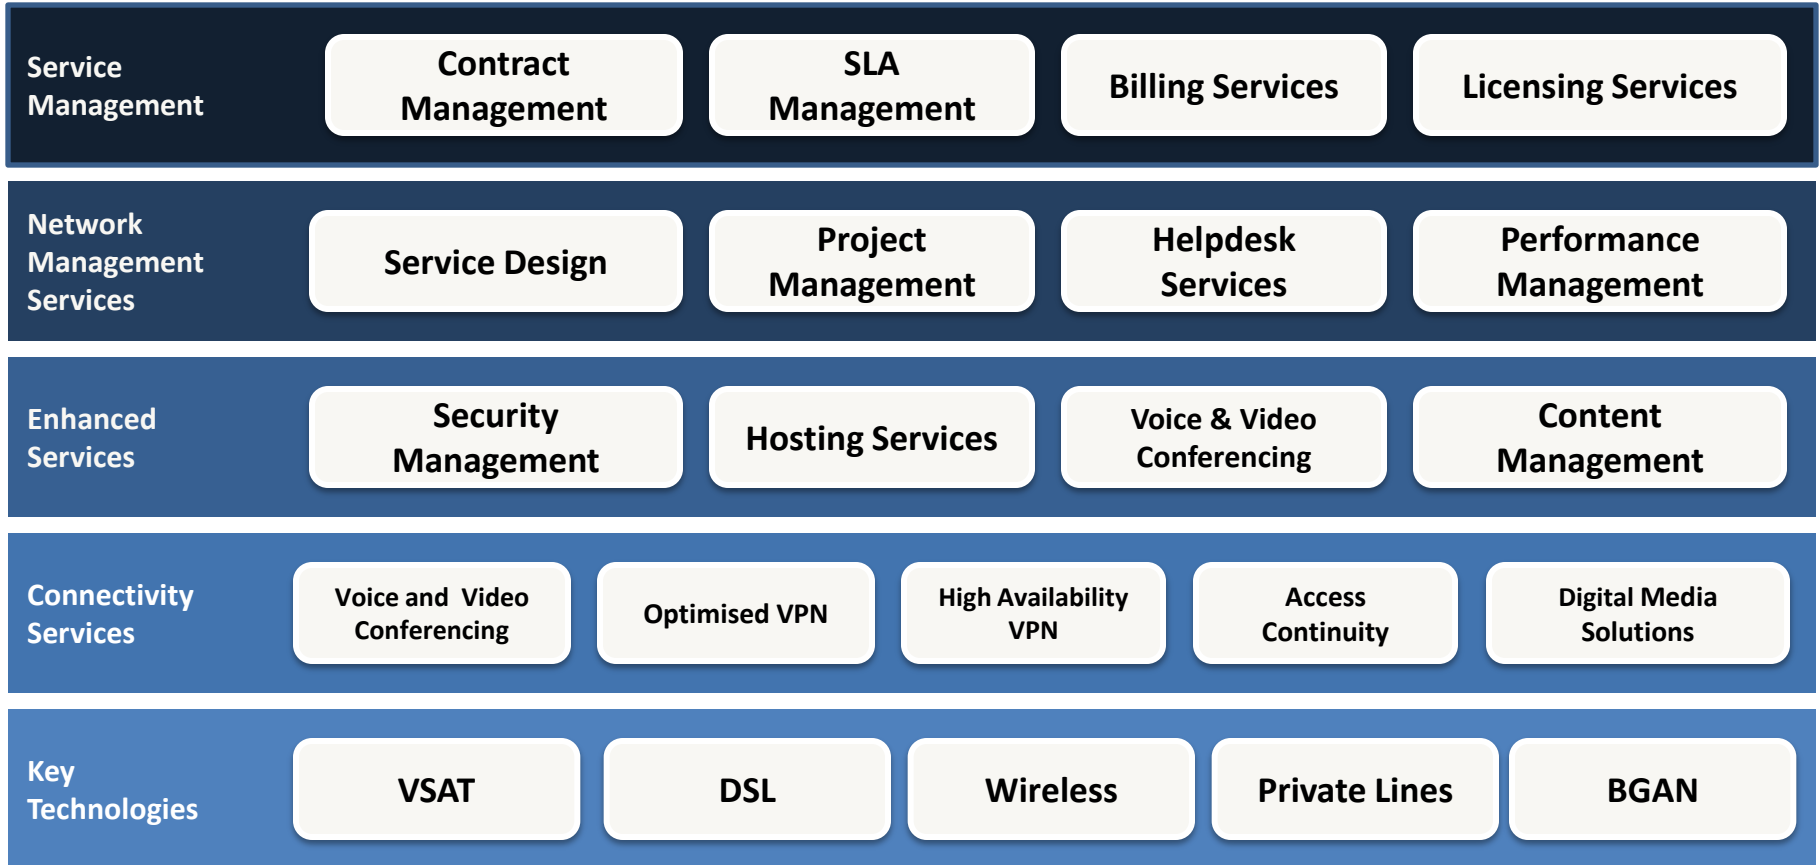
Service Management

Contract Management

SLA Management

Billing Services

Licensing Services

Network Management Services

Service Design

Project Management

Helpdesk Services

Performance Management

Enhanced Services

Security Management

Hosting Services

Voice & Video Conferencing

Content Management

Connectivity Services

Voice and Video Conferencing

Optimised VPN

High Availability VPN

Access Continuity

Digital Media Solutions

Key Technologies

VSAT

DSL

Wireless

Private Lines

BGAN